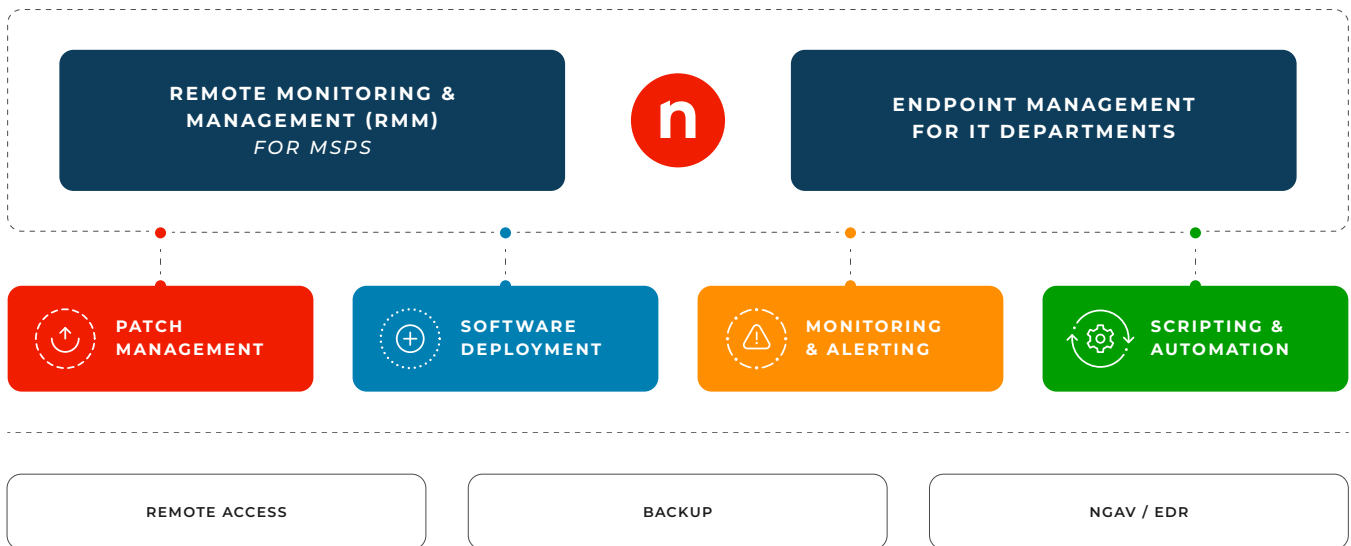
REMOTE MONITORING & MANAGEMENT (RMM)
FOR MSPS

n

ENDPOINT MANAGEMENT FOR IT DEPARTMENTS

PATCH MANAGEMENT

SOFTWARE DEPLOYMENT

MONITORING & ALERTING

SCRIPTING & AUTOMATION

REMOTE ACCESS

BACKUP

NGAV / EDR